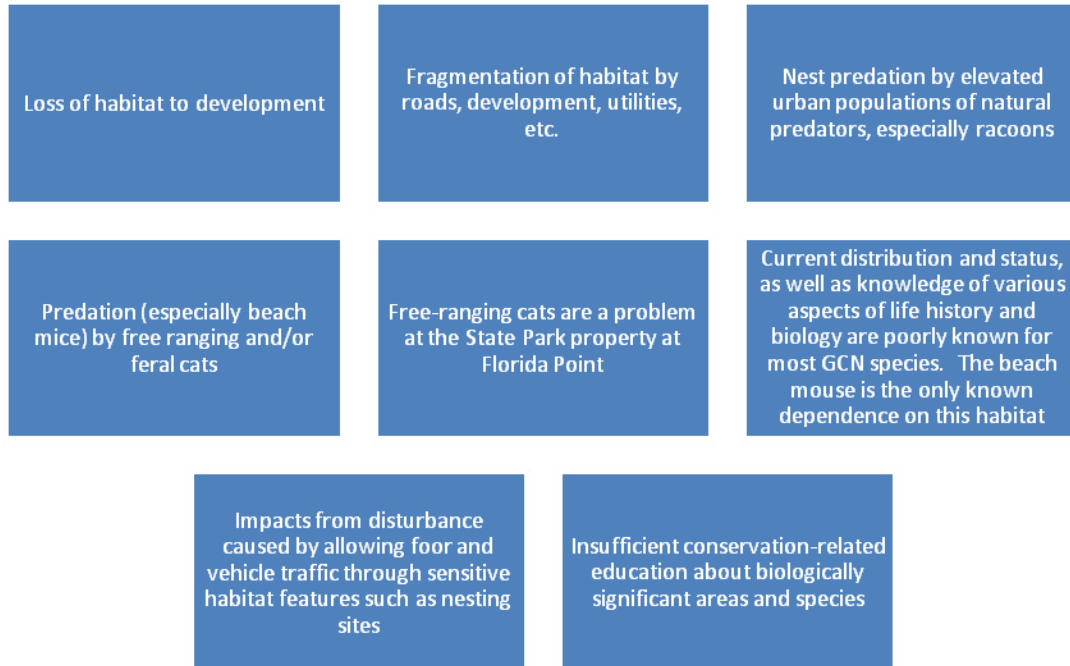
Loss of habitat to development

Fragmentation of habitat by roads, development, utilities, etc.

Nest predation by elevated urban populations of natural predators, especially racoons

Predation (especially beach mice) by free ranging and/or feral cats

Free-ranging cats are a problem at the State Park property at Florida Point

Current distribution and status, as well as knowledge of various aspects of life history and biology are poorly known for most GCN species. The beach mouse is the only known dependence on this habitat

Impacts from disturbance caused by allowing foor and vehicle traffic through sensitive habitat features such as nesting sites

Insufficient conservation-related education about biologically significant areas and species